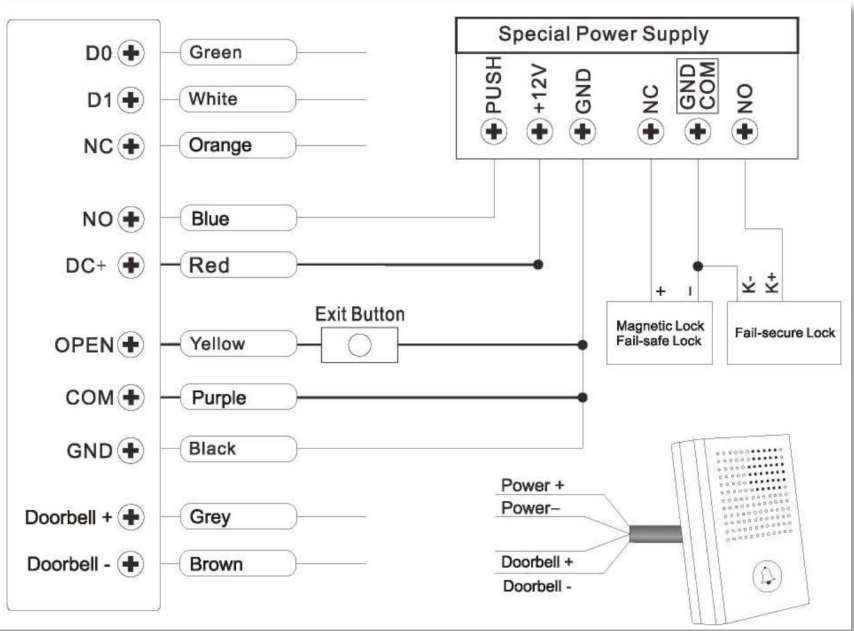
D0 Green
D1 White
NC Orange
NO Blue
DC+ Red
OPEN Yellow
COM Purple
GND Black
Doorbell + Grey
Doorbell - Brown

Special Power Supply
PUSH
+12V
GND
NC
GND COM
NO

Exit Button

+
-
Magnetic Lock Fail-safe Lock

K-
K+
Fail-secure Lock

Power +
Power–
Doorbell +
Doorbell -